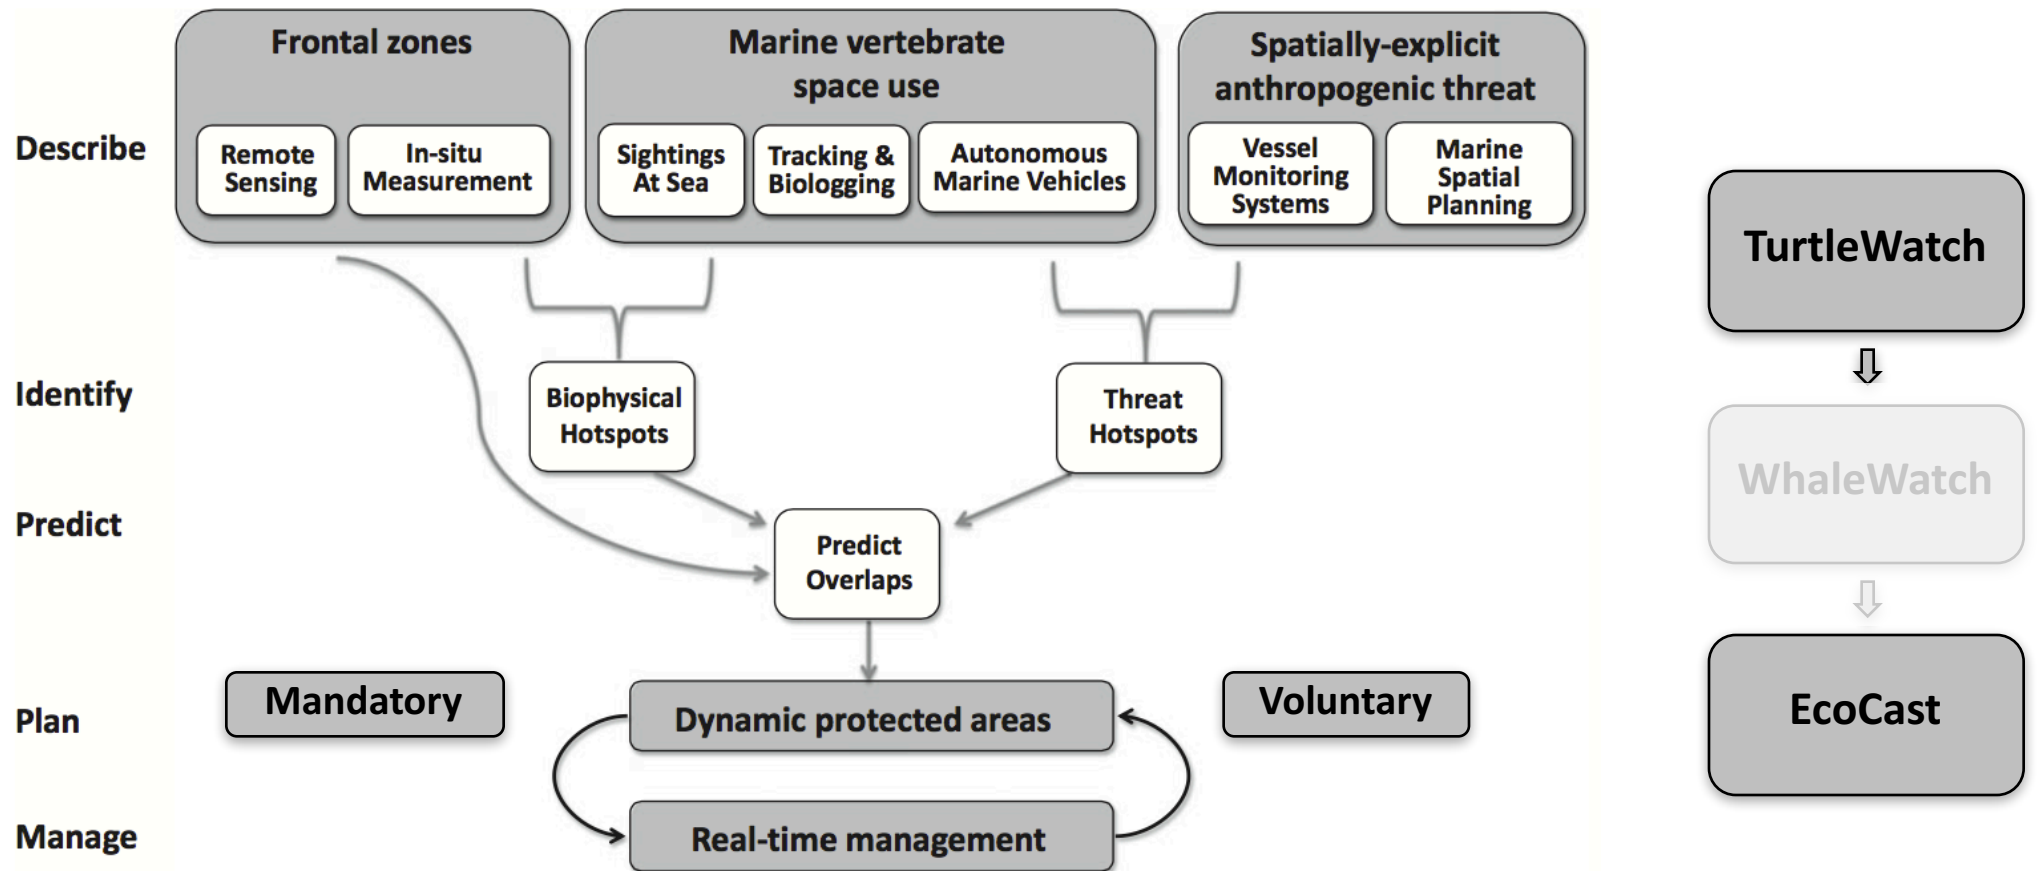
Describe

Frontal zones

Remote Sensing

In-situ Measurement

Marine vertebrate space use

Sightings At Sea

Tracking & Biologging

Autonomous Marine Vehicles

Spatially-explicit anthropogenic threat

Vessel Monitoring Systems

Marine Spatial Planning

Identify

Biophysical Hotspots

Threat Hotspots

Predict

Predict Overlaps

Plan

Mandatory

Dynamic protected areas

Voluntary

Manage

Real-time management

TurtleWatch

WhaleWatch

EcoCast